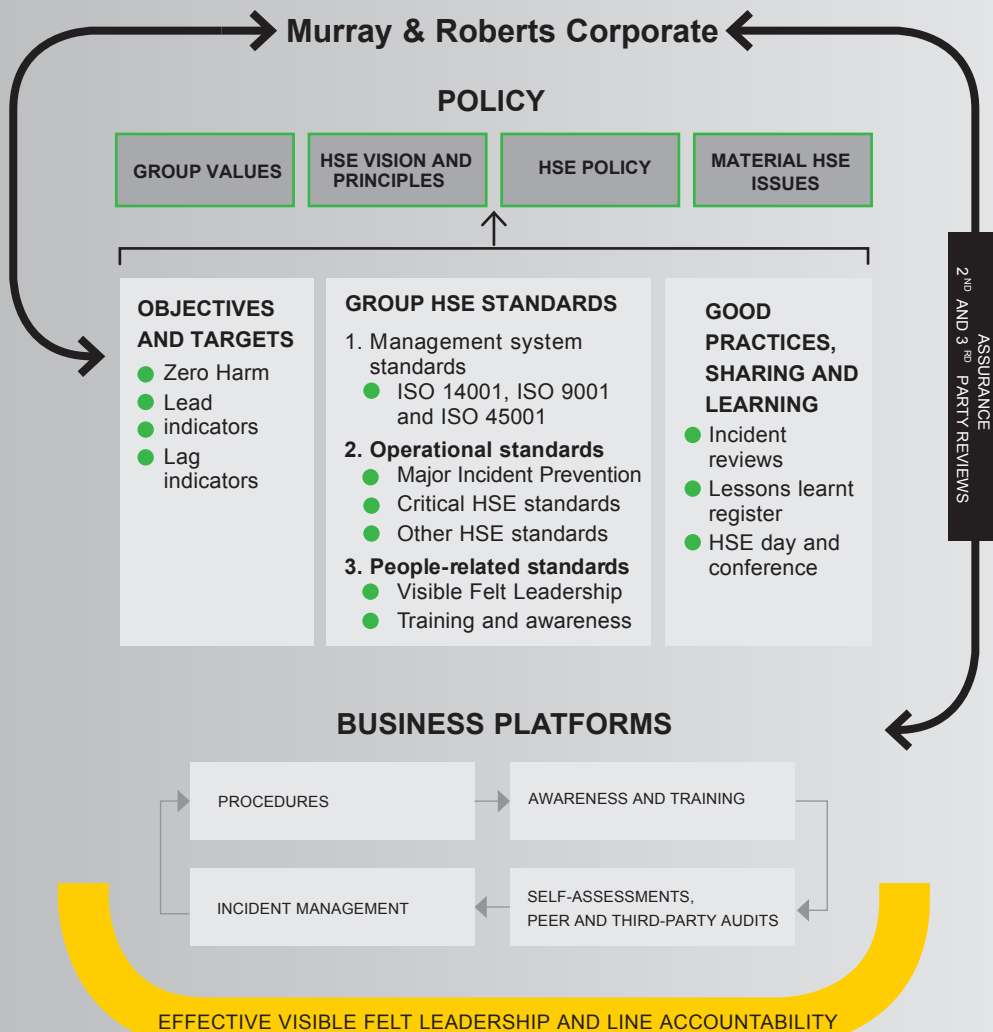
Murray & Roberts Corporate

POLICY

GROUP VALUES

HSE VISION AND PRINCIPLES

HSE POLICY

MATERIAL HSE ISSUES

ASSURANCE
$2^{ND}$ AND $3^{RD}$ PARTY REVIEWS

OBJECTIVES AND TARGETS
Zero Harm
Lead indicators
Lag indicators

GROUP HSE STANDARDS
1. Management system standards
ISO 14001, ISO 9001 and ISO 45001
2. Operational standards
Major Incident Prevention
Critical HSE standards
Other HSE standards
3. People-related standards
Visible Felt Leadership
Training and awareness

GOOD PRACTICES, SHARING AND LEARNING
Incident reviews
Lessons learnt register
HSE day and conference

BUSINESS PLATFORMS

PROCEDURES

AWARENESS AND TRAINING

INCIDENT MANAGEMENT

SELF-ASSESSMENTS, PEER AND THIRD-PARTY AUDITS

EFFECTIVE VISIBLE FELT LEADERSHIP AND LINE ACCOUNTABILITY